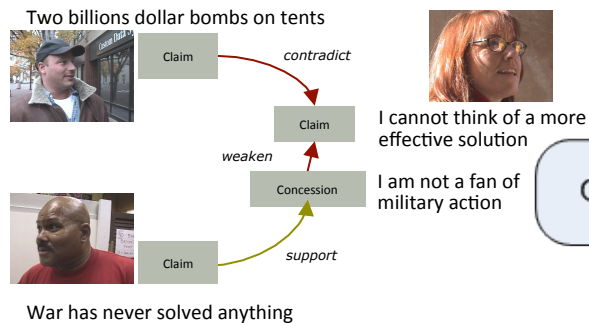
Two billions dollar bombs on tents

Claim

contradict

Claim

weaken

Concession

I cannot think of a more effective solution

I am not a fan of military action

Claim

support

War has never solved anything